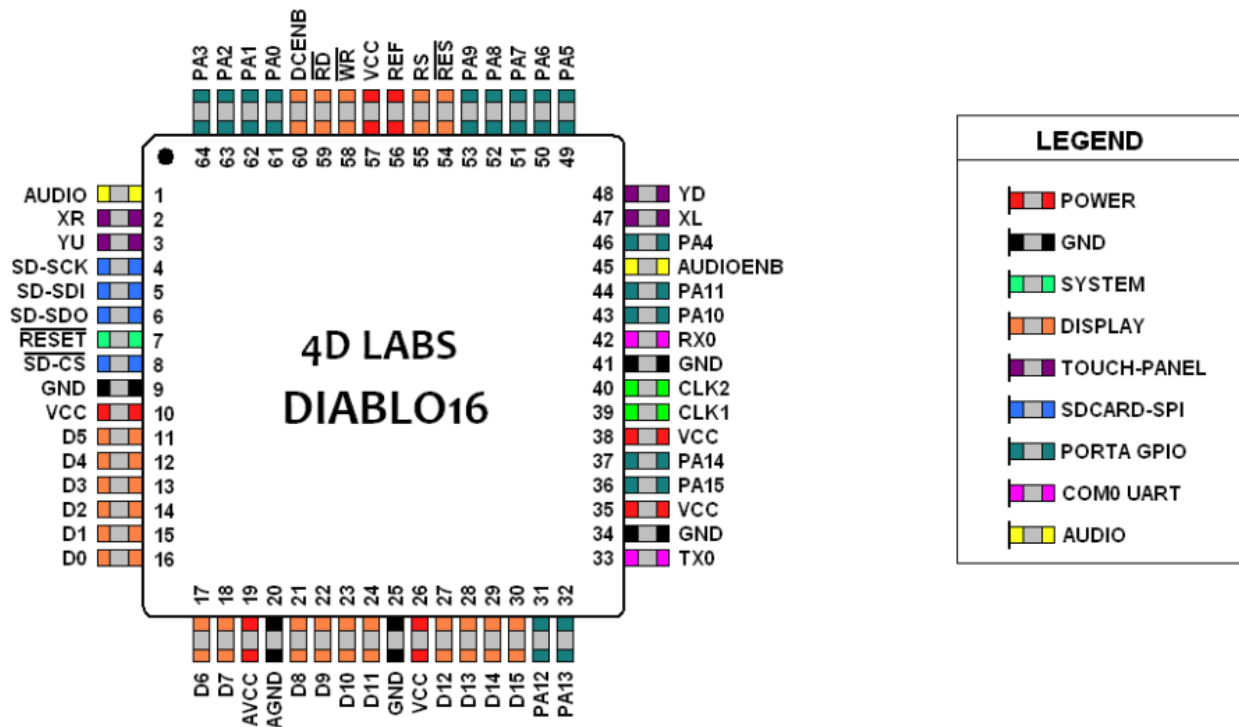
PA3 PA2 PA1 PA0 DCENB $\overline{RD}$ $\overline{WR}$ VCC REF RS $\overline{RES}$ PA9 PA8 PA7 PA6 PA5

64 63 62 61 60 59 58 57 56 55 54 53 52 51 50 49

AUDIO 1
XR 2
YU 3
SD-SCK 4
SD-SDI 5
SD-SDO 6
$\overline{RESET}$ 7
$\overline{SD-CS}$ 8
GND 9
VCC 10
D5 11
D4 12
D3 13
D2 14
D1 15
D0 16

48 YD
47 XL
46 PA4
45 AUDIOENB
44 PA11
43 PA10
42 RX0
41 GND
40 CLK2
39 CLK1
38 VCC
37 PA14
36 PA15
35 VCC
34 GND
33 TX0

4D LABS
DIABLO16

17 18 19 20 21 22 23 24 25 26 27 28 29 30 31 32

D6 D7 AVCC AGND D8 D9 D10 D11 GND VCC D12 D13 D14 D15 PA12 PA13

LEGEND
POWER
GND
SYSTEM
DISPLAY
TOUCH-PANEL
SDCARD-SPI
PORTA GPIO
COM0 UART
AUDIO